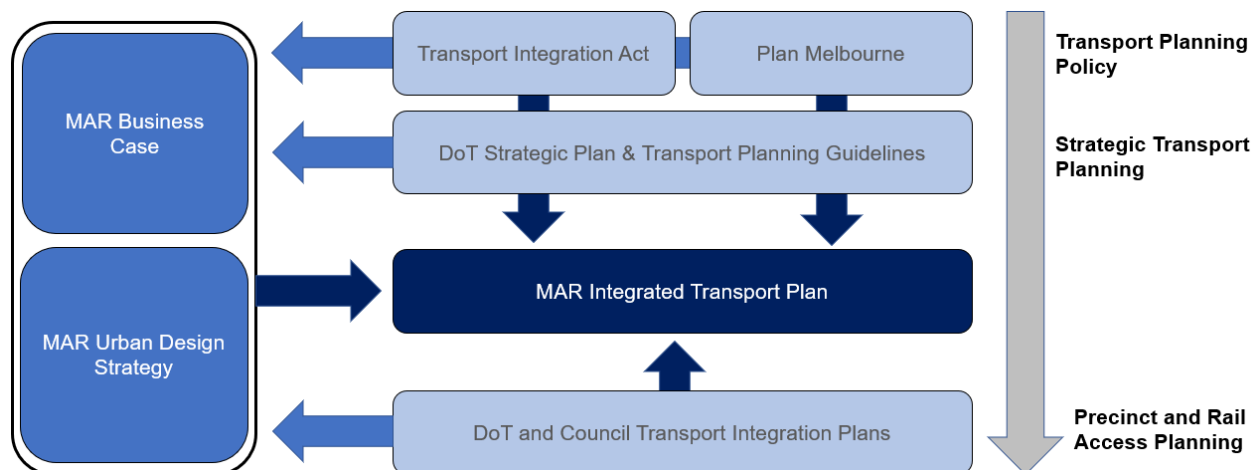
MAR Business Case

MAR Urban Design Strategy

Transport Integration Act

Plan Melbourne

DoT Strategic Plan & Transport Planning Guidelines

MAR Integrated Transport Plan

DoT and Council Transport Integration Plans

Transport Planning Policy

Strategic Transport Planning

Precinct and Rail Access Planning